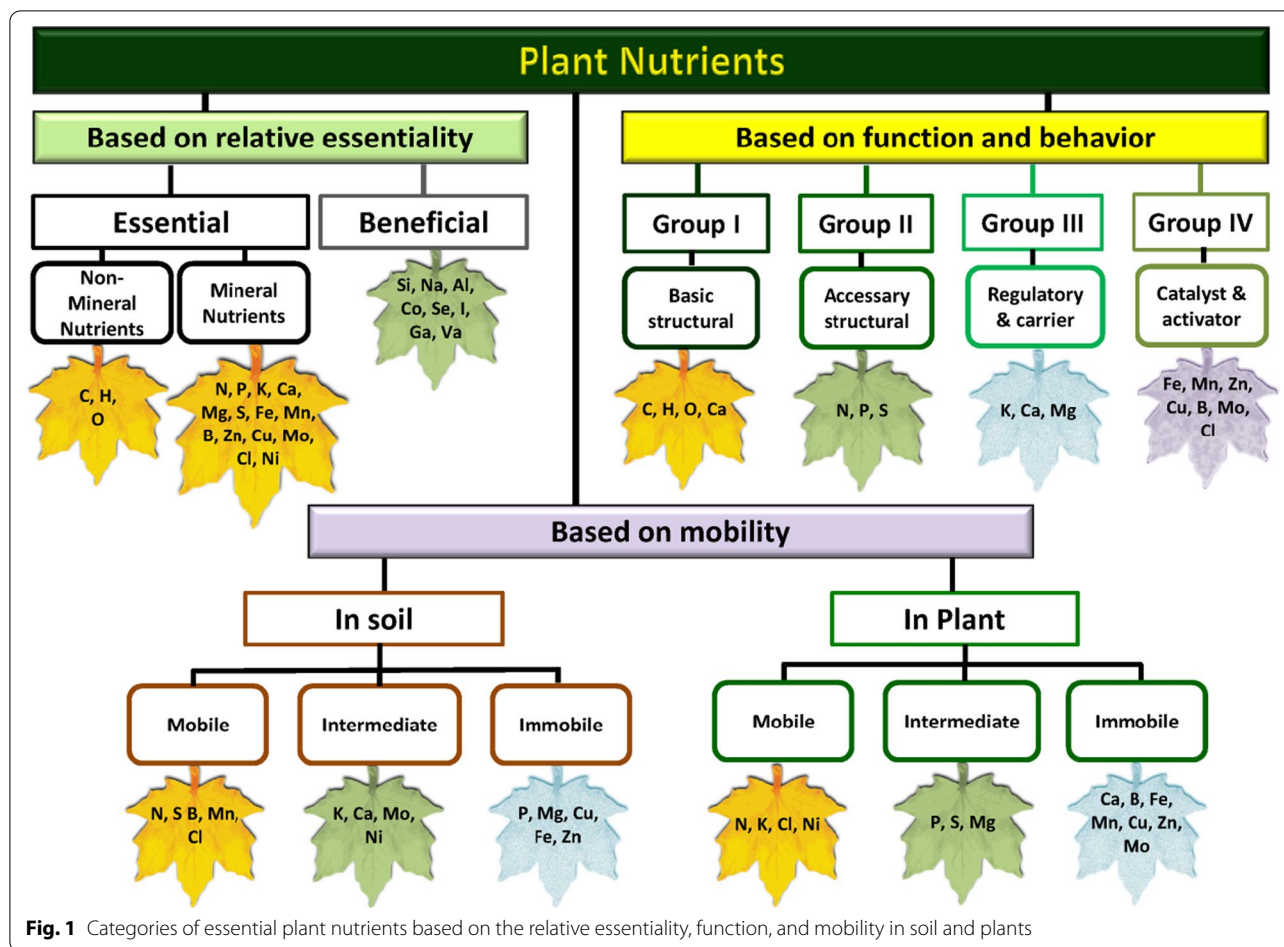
Plant Nutrients

Based on relative essentiality

Essential

Beneficial

Non-Mineral Nutrients

Mineral Nutrients

C, H, O

N, P, K, Ca, Mg, S, Fe, Mn, B, Zn, Cu, Mo, Cl, Ni

Si, Na, Al, Co, Se, I, Ga, Va

Based on function and behavior

Group I

Group II

Group III

Group IV

Basic structural

Accessary structural

Regulatory & carrier

Catalyst & activator

C, H, O, Ca

N, P, S

K, Ca, Mg

Fe, Mn, Zn, Cu, B, Mo, Cl

Based on mobility

In soil

In Plant

Mobile

Intermediate

Immobile

N, S B, Mn, Cl

K, Ca, Mo, Ni

P, Mg, Cu, Fe, Zn

Mobile

Intermediate

Immobile

N, K, Cl, Ni

P, S, Mg

Ca, B, Fe, Mn, Cu, Zn, Mo

**Fig. 1** Categories of essential plant nutrients based on the relative essentiality, function, and mobility in soil and plants